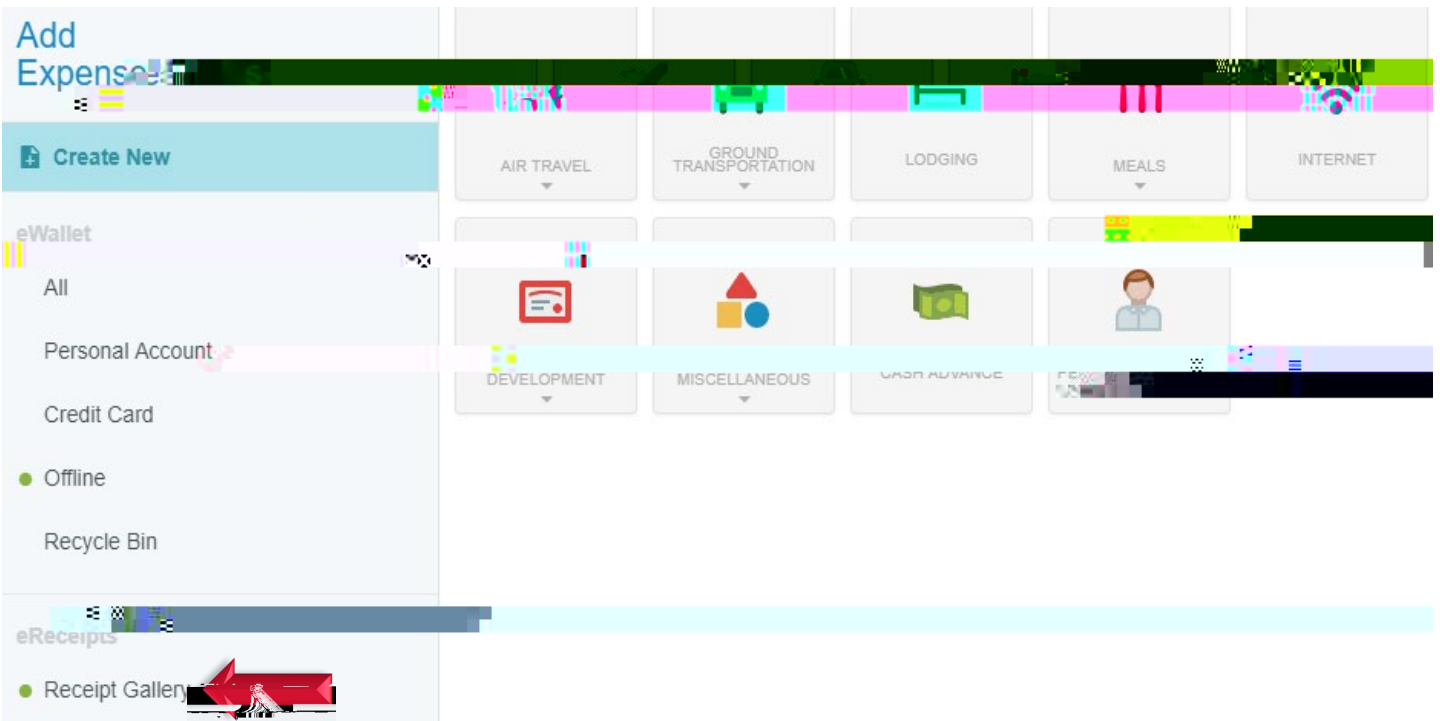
Add Expense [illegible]

Create New

eWallet

All

Personal Account

Credit Card

Offline

Recycle Bin

eReceipts

Receipt Gallery

AIR TRAVEL

GROUND TRANSPORTATION

LODGING

MEALS

INTERNET

DEVELOPMENT

MISCELLANEOUS

CASH ADVANCE

PE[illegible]